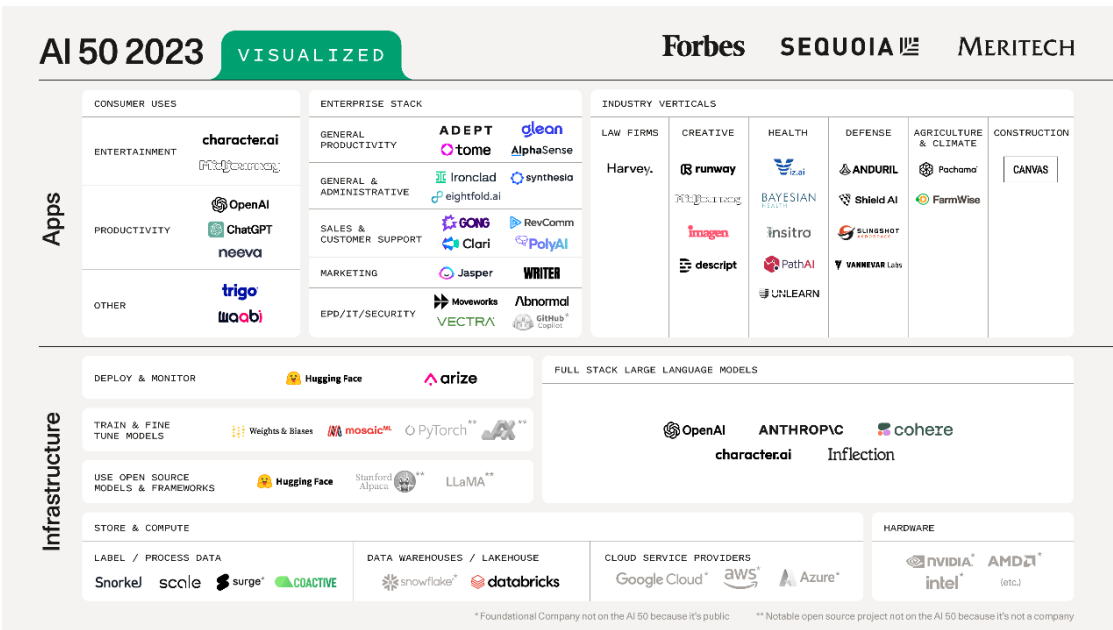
AI 50 2023 VISUALIZED

Forbes SEQUOIA MERITECH

Apps

CONSUMER USES

ENTERTAINMENT
character.ai
Midjourney

PRODUCTIVITY
OpenAI
ChatGPT
neeva

OTHER
trigo
waabi

ENTERPRISE STACK

GENERAL PRODUCTIVITY
ADEPT
glean
tome
AlphaSense

GENERAL & ADMINISTRATIVE
Ironclad
synthesia
eightfold.ai

SALES & CUSTOMER SUPPORT
GONG
RevComm
Clari
PolyAI

MARKETING
Jasper
WRITER

EPD/IT/SECURITY
Moveworks
Abnormal
VECTRA
GitHub Copilot*

INDUSTRY VERTICALS

LAW FIRMS
Harvey.

CREATIVE
runway
Midjourney
Imagen
descript

HEALTH
iz.ai
BAYESIAN HEALTH
insitro
PathAI
UNLEARN

DEFENSE
ANDURIL
Shield AI
SLINGSHOT AEROSPACE
VANNEVAR Labs

AGRICULTURE & CLIMATE
Pachama
FarmWise

CONSTRUCTION
CANVAS

Infrastructure

DEPLOY & MONITOR
Hugging Face
arize

TRAIN & FINE TUNE MODELS
Weights & Biases
mosaicML
PyTorch**
JAX**

USE OPEN SOURCE MODELS & FRAMEWORKS
Hugging Face
Stanford Alpaca**
LLaMA**

FULL STACK LARGE LANGUAGE MODELS
OpenAI
ANTHROPIC
cohere
character.ai
Inflection

STORE & COMPUTE

LABEL / PROCESS DATA
Snorkel
scale
surge
COACTIVE

DATA WAREHOUSES / LAKEHOUSE
snowflake*
databricks

CLOUD SERVICE PROVIDERS
Google Cloud*
aws*
Azure*

HARDWARE
NVIDIA*
AMD*
intel*
(etc.)

* Foundational Company not on the AI 50 because it's public
** Notable open source project not on the AI 50 because it's not a company